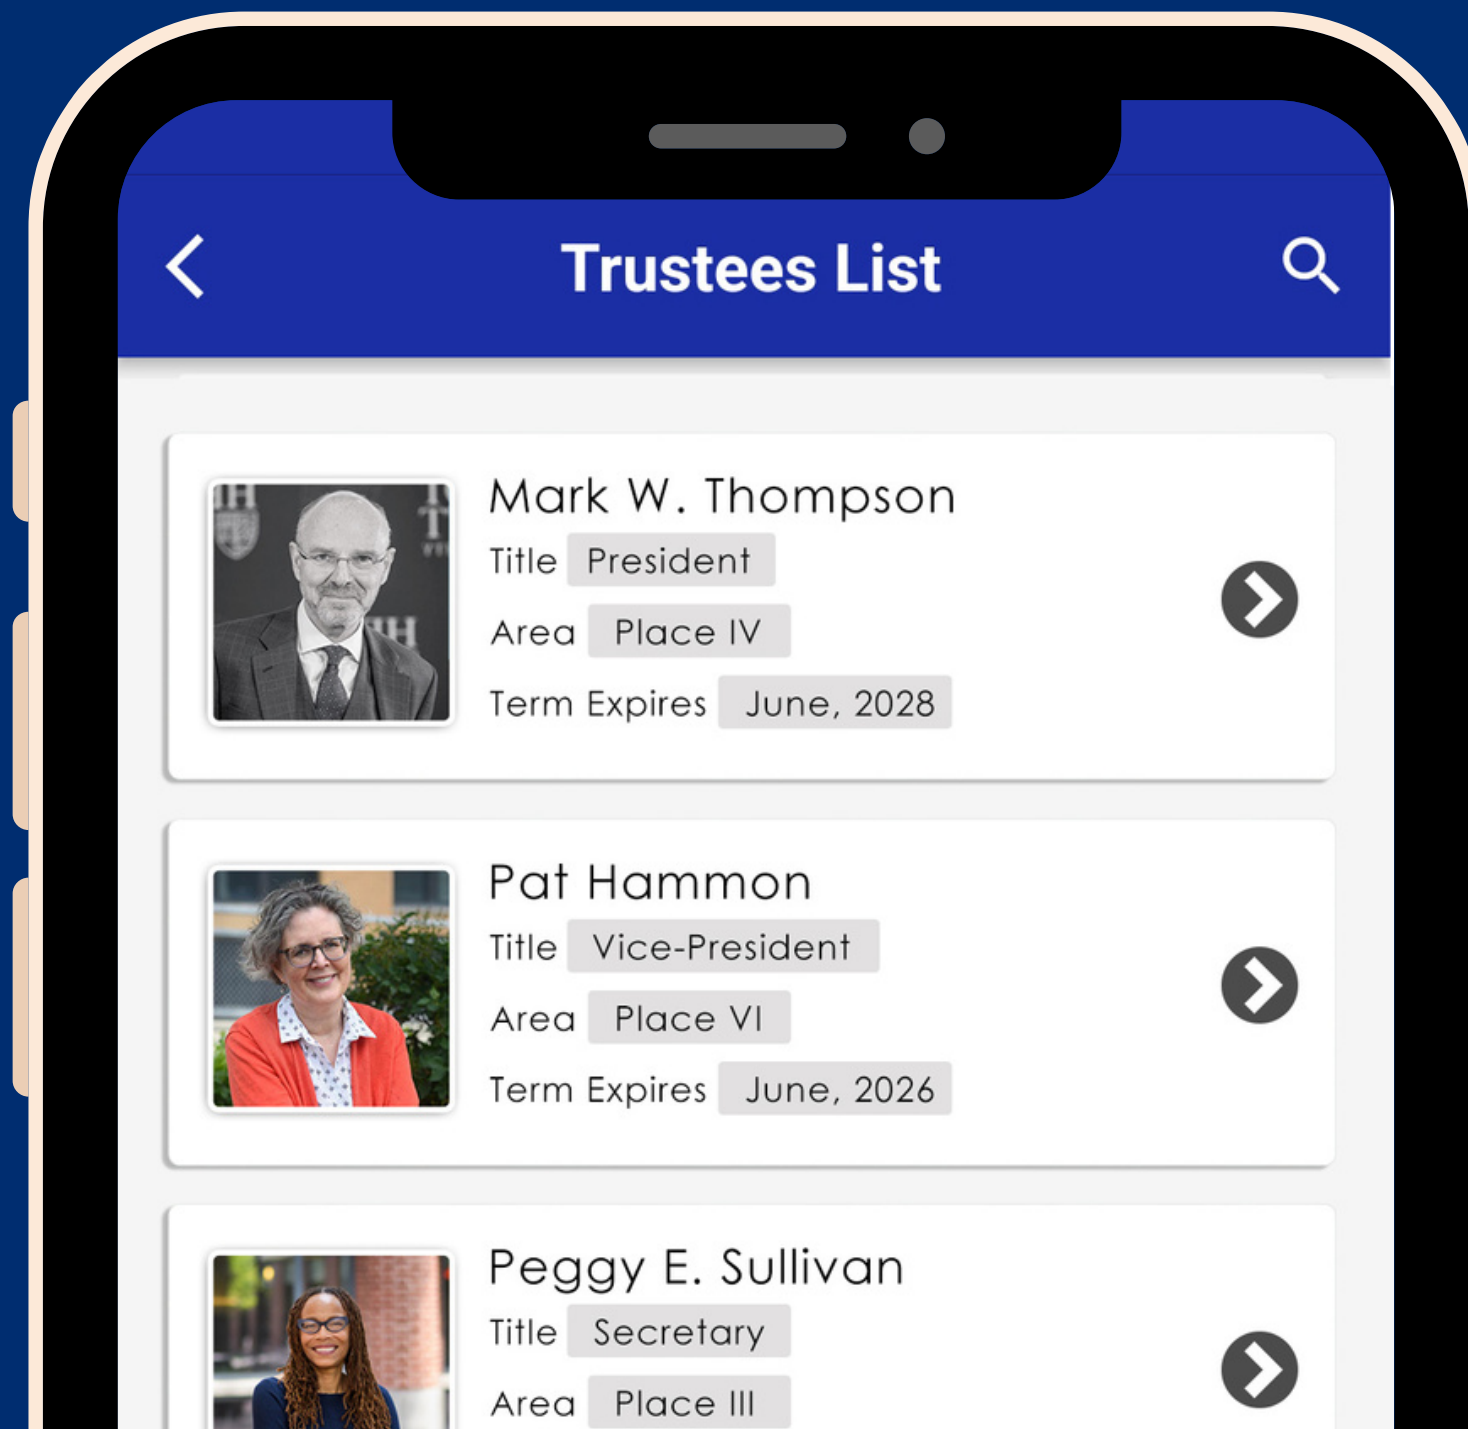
Trustees List

Mark W. Thompson
Title President
Area Place IV
Term Expires June, 2028

Pat Hammon
Title Vice-President
Area Place VI
Term Expires June, 2026

Peggy E. Sullivan
Title Secretary
Area Place III